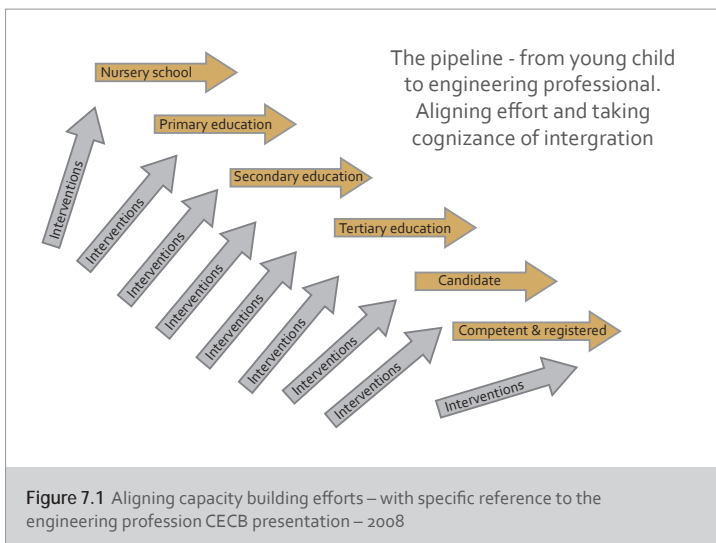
The pipeline - from young child to engineering professional. Aligning effort and taking cognizance of intergration

Nursery school

Primary education

Secondary education

Tertiary education

Candidate

Competent & registered

Interventions

Interventions

Interventions

Interventions

Interventions

Interventions

Interventions

Interventions

Interventions

Figure 7.1 Aligning capacity building efforts – with specific reference to the engineering profession CECB presentation – 2008